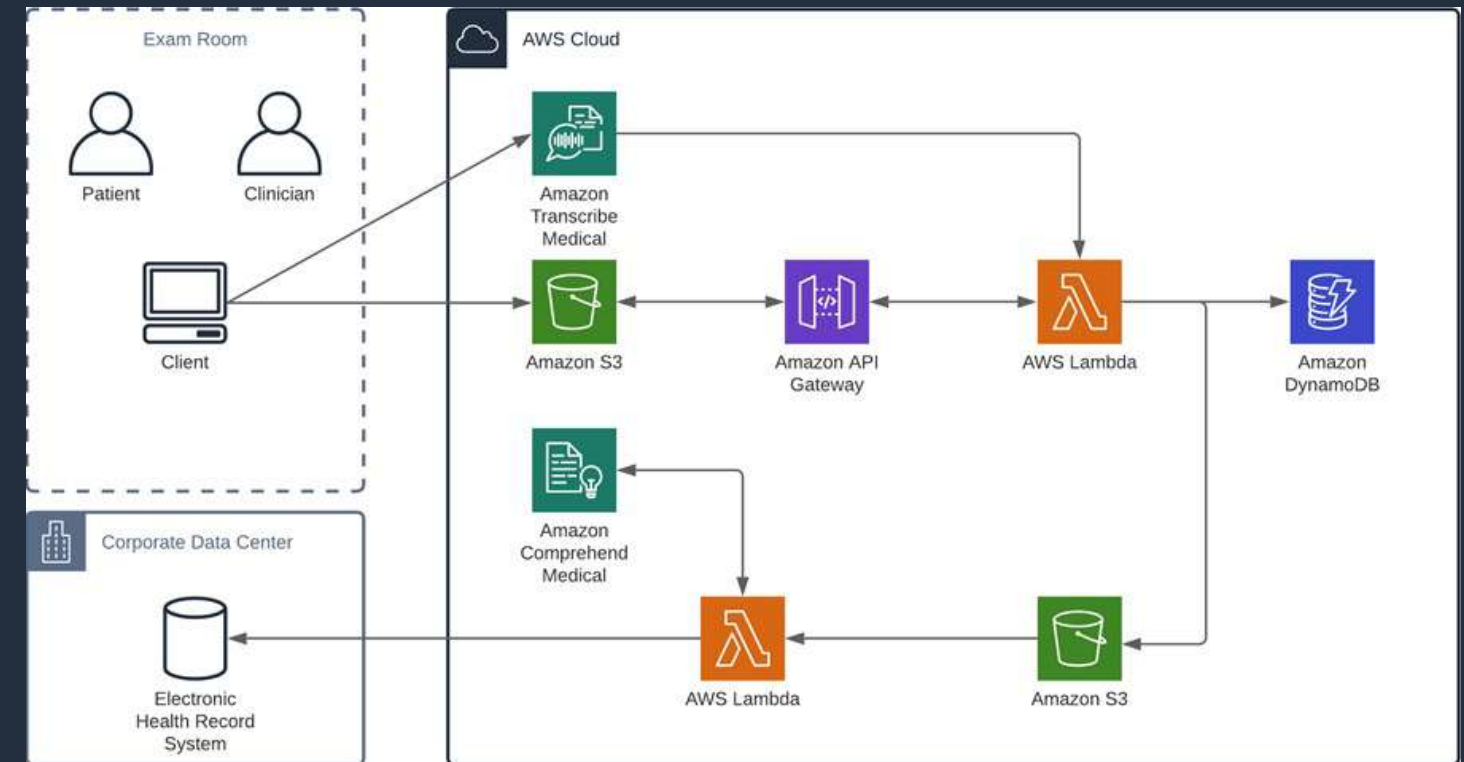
Exam Room

Patient

Clinician

Client

Corporate Data Center

Electronic Health Record System

AWS Cloud

Amazon Transcribe Medical

Amazon S3

Amazon API Gateway

AWS Lambda

Amazon DynamoDB

Amazon Comprehend Medical

AWS Lambda

Amazon S3